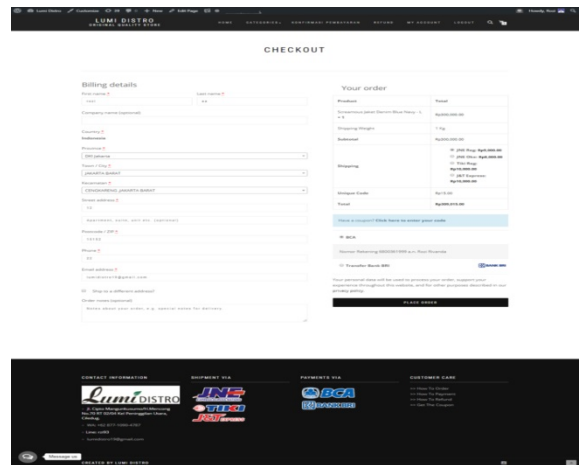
Lumi Distro Customize 20 0 + New Edit Page

Howdy, lumi

LUMI DISTRO
ORIGINAL QUALITY STORE

HOME KATEGORI KONFIRMASI PEMBAYARAN RETURN MY ACCOUNT LOGOUT

CHECKOUT

Billing details

First name *
Last name *

Company name (optional)

Country *
Indonesia

Province *
DKI Jakarta

Town / City *
JAKARTA BARAT

Kecamatan *
CENGKARENG, JAKARTA BARAT

Street address *

Apartment, suite, unit etc. (optional)

Postcode / ZIP *

Phone *

Email address *

Ship to a different address?

Order notes (optional)

Notes about your order, e.g. special notes for delivery.

Your order

| Product | Total |
|---|---|
| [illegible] | Rp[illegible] |
| Shipping Weight | 1 Kg |
| Subtotal | Rp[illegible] |
| Shipping | JNE Reg: Rp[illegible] JNE Oke: Rp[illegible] Tiki Reg: Rp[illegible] J&T Express: Rp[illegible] |
| Unique Code | Rp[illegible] |
| Total | Rp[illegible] |

Have a coupon? Click here to enter your code

BCA

Nomor Rekening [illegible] a.n. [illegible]

Transfer Bank BRI

Your personal data will be used to process your order, support your experience throughout this website, and for other purposes described in our privacy policy.

PLACE ORDER

CONTACT INFORMATION

Lumi DISTRO

Jl. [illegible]

SHIPMENT VIA

JNE
TIKI
J&T EXPRESS

PAYMENTS VIA

BCA
BANK BRI

CUSTOMER CARE

>> How To Order
>> How To Payment
>> How To Refund
>> Get The Coupon

Message us

CREATED BY LUMI DISTRO